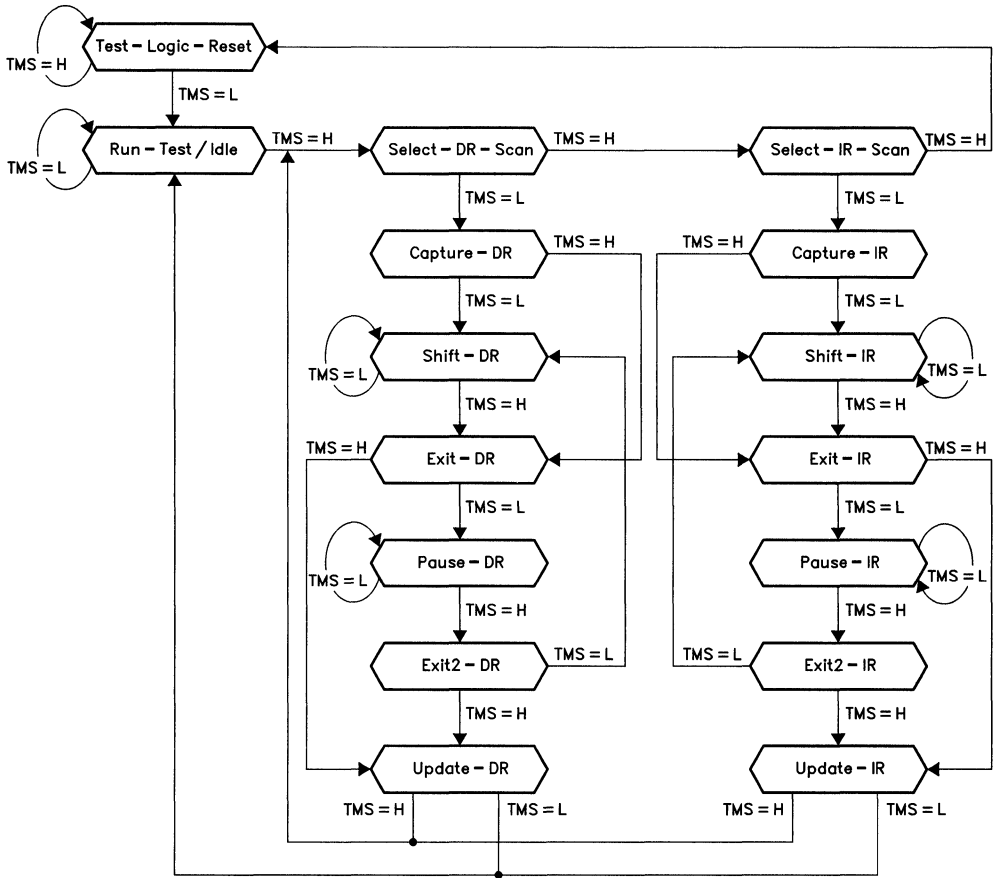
TMS = H
Test – Logic – Reset
TMS = L
TMS = L
Run – Test / Idle
TMS = H
Select – DR – Scan
TMS = H
Select – IR – Scan
TMS = H
TMS = L
TMS = L
Capture – DR
TMS = H
TMS = H
Capture – IR
TMS = L
TMS = L
TMS = L
Shift – DR
Shift – IR
TMS = L
TMS = H
TMS = H
TMS = H
Exit – DR
Exit – IR
TMS = H
TMS = L
TMS = L
TMS = L
Pause – DR
Pause – IR
TMS = L
TMS = H
TMS = H
Exit2 – DR
TMS = L
TMS = L
Exit2 – IR
TMS = H
TMS = H
Update – DR
Update – IR
TMS = H
TMS = L
TMS = H
TMS = L